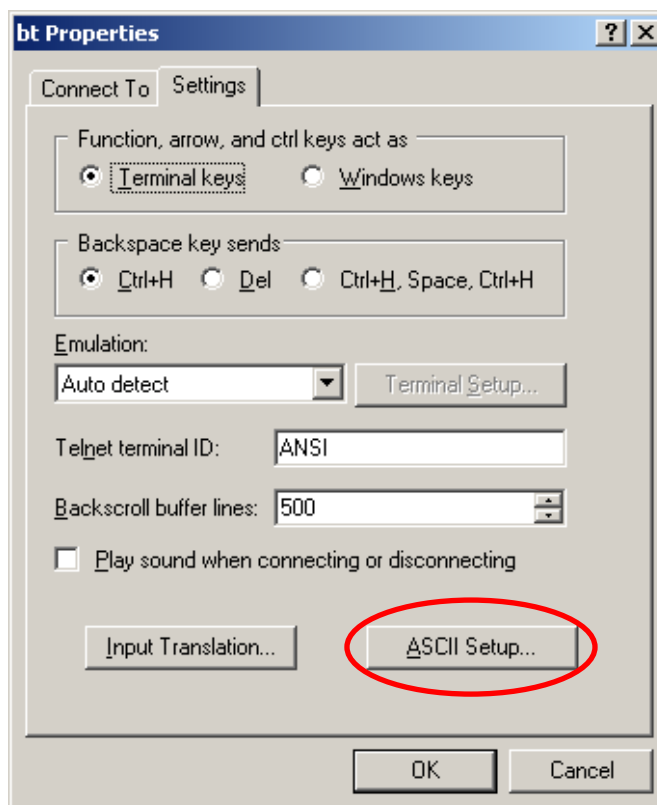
bt Properties

?

Connect To

Settings

Function, arrow, and ctrl keys act as

Terminal keys

Windows keys

Backspace key sends

Ctrl+H

Del

Ctrl+H, Space, Ctrl+H

Emulation:

Auto detect

Terminal Setup...

Telnet terminal ID:

ANSI

Backscroll buffer lines:

500

Play sound when connecting or disconnecting

Input Translation...

ASCII Setup...

OK

Cancel